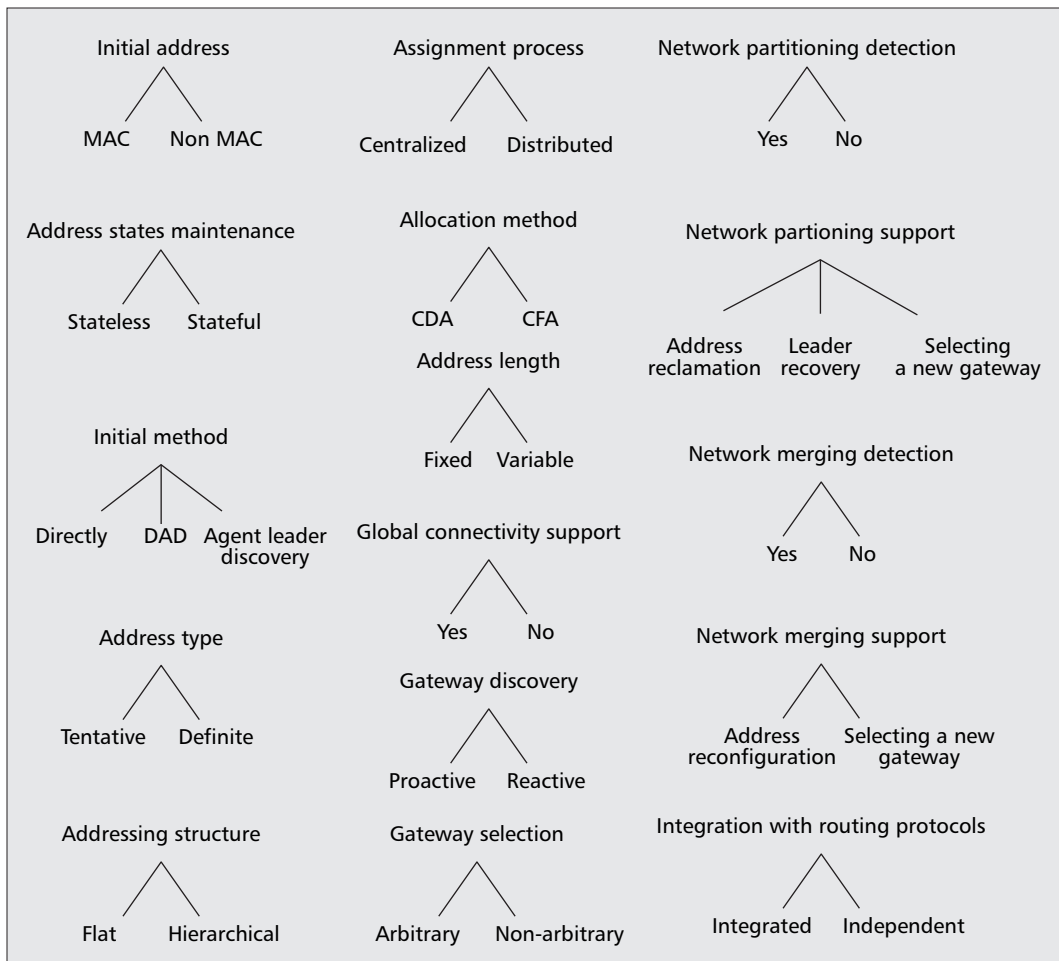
Initial address
MAC Non MAC

Address states maintenance
Stateless Stateful

Initial method
Directly DAD Agent leader discovery

Address type
Tentative Definite

Addressing structure
Flat Hierarchical

Assignment process
Centralized Distributed

Allocation method
CDA CFA

Address length
Fixed Variable

Global connectivity support
Yes No

Gateway discovery
Proactive Reactive

Gateway selection
Arbitrary Non-arbitrary

Network partitioning detection
Yes No

Network partioning support
Address reclamation Leader recovery Selecting a new gateway

Network merging detection
Yes No

Network merging support
Address reconfiguration Selecting a new gateway

Integration with routing protocols
Integrated Independent